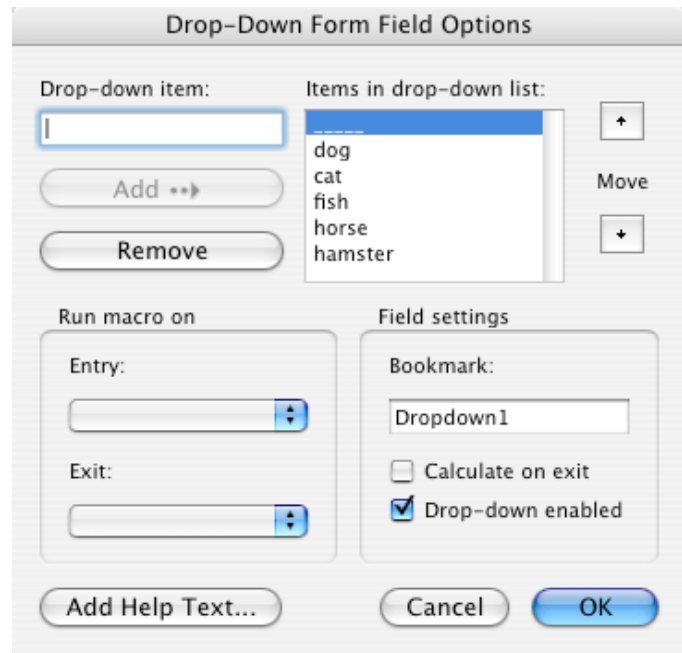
Drop-Down Form Field Options

Drop-down item:

Add

Remove

Items in drop-down list:

-----
dog
cat
fish
horse
hamster

Move

Run macro on

Entry:

Exit:

Field settings

Bookmark:

Dropdown1

Calculate on exit

Drop-down enabled

Add Help Text...

Cancel

OK